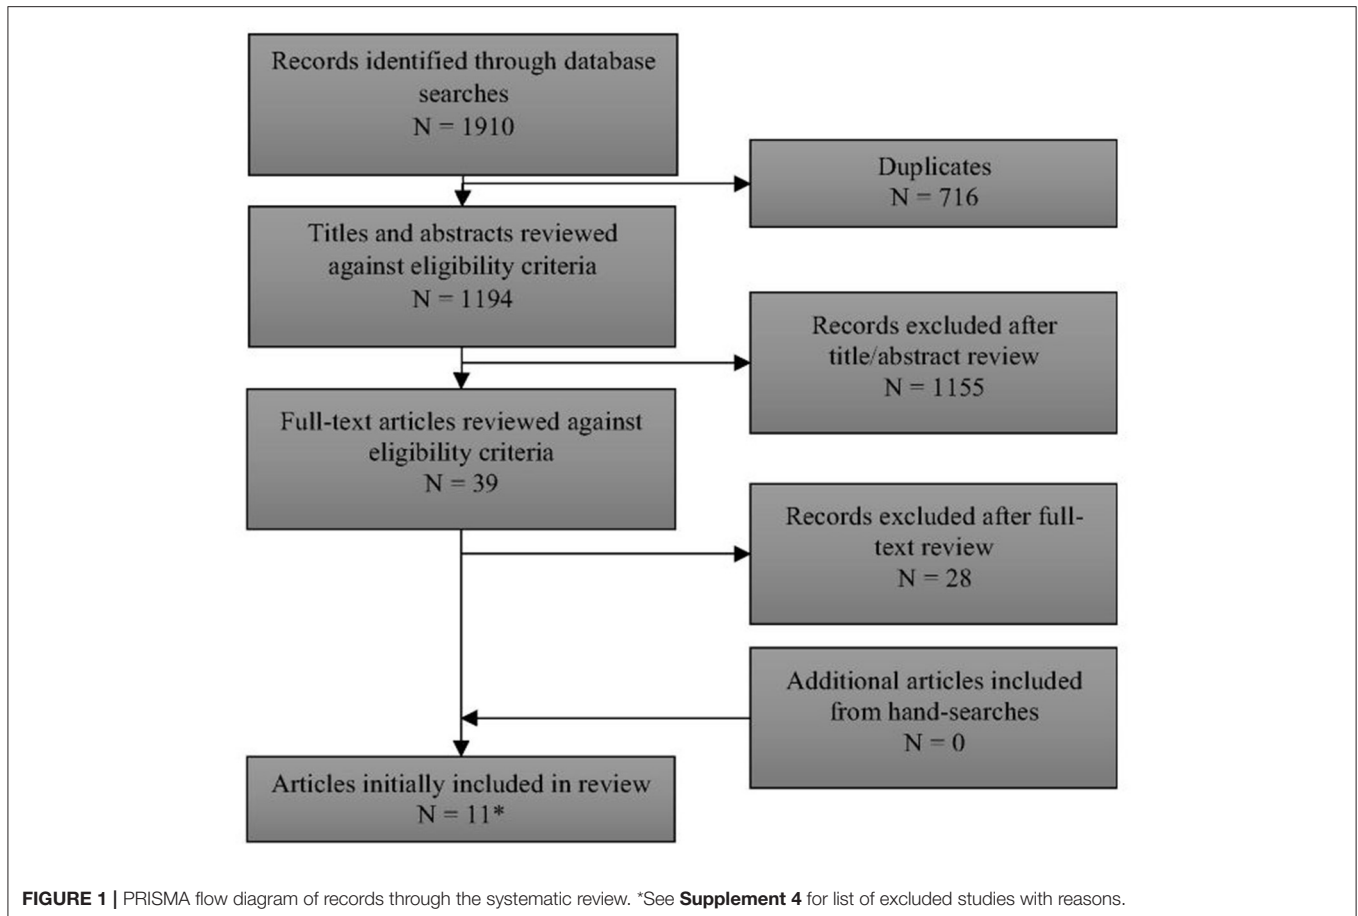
Records identified through database searches
N = 1910

Duplicates
N = 716

Titles and abstracts reviewed against eligibility criteria
N = 1194

Records excluded after title/abstract review
N = 1155

Full-text articles reviewed against eligibility criteria
N = 39

Records excluded after full-text review
N = 28

Additional articles included from hand-searches
N = 0

Articles initially included in review
N = 11*

**FIGURE 1 |** PRISMA flow diagram of records through the systematic review. *See **Supplement 4** for list of excluded studies with reasons.